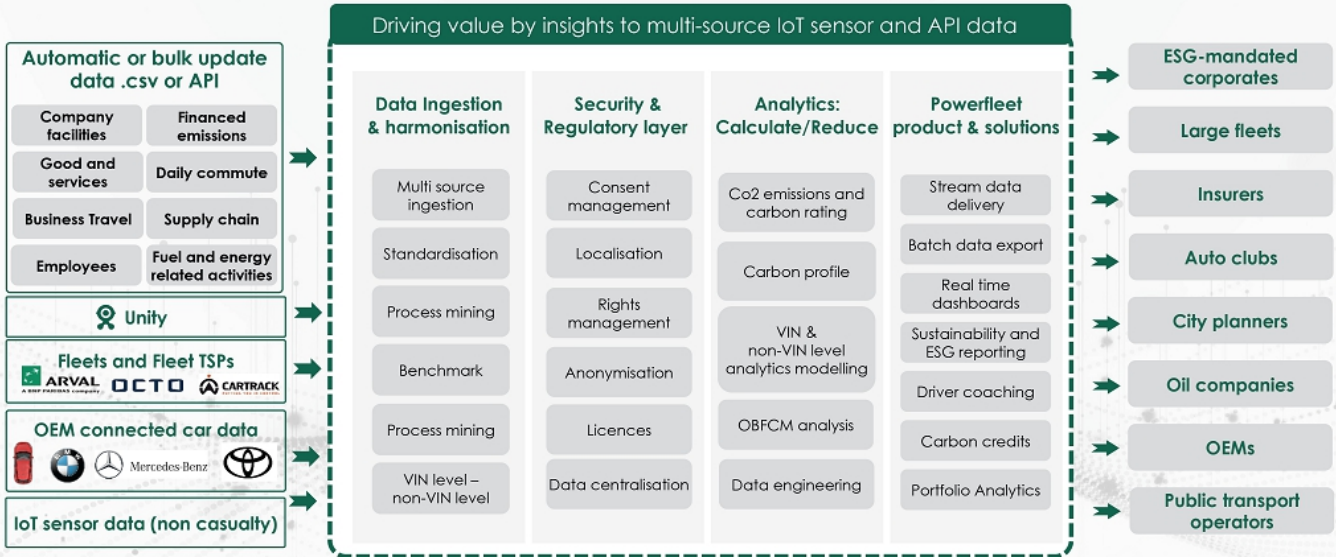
Driving value by insights to multi-source IoT sensor and API data

Automatic or bulk update data .csv or API

Company facilities
Financed emissions
Good and services
Daily commute
Business Travel
Supply chain
Employees
Fuel and energy related activities

Unity

Fleets and Fleet TSPs
ARVAL A BNP PARIBAS company
OCTO
CARTRACK

OEM connected car data
Mercedes-Benz

IoT sensor data (non casualty)

Data Ingestion & harmonisation
Multi source ingestion
Standardisation
Process mining
Benchmark
Process mining
VIN level – non-VIN level

Security & Regulatory layer
Consent management
Localisation
Rights management
Anonymisation
Licences
Data centralisation

Analytics: Calculate/Reduce
Co2 emissions and carbon rating
Carbon profile
VIN & non-VIN level analytics modelling
OBFCM analysis
Data engineering

Powerfleet product & solutions
Stream data delivery
Batch data export
Real time dashboards
Sustainability and ESG reporting
Driver coaching
Carbon credits
Portfolio Analytics

ESG-mandated corporates
Large fleets
Insurers
Auto clubs
City planners
Oil companies
OEMs
Public transport operators